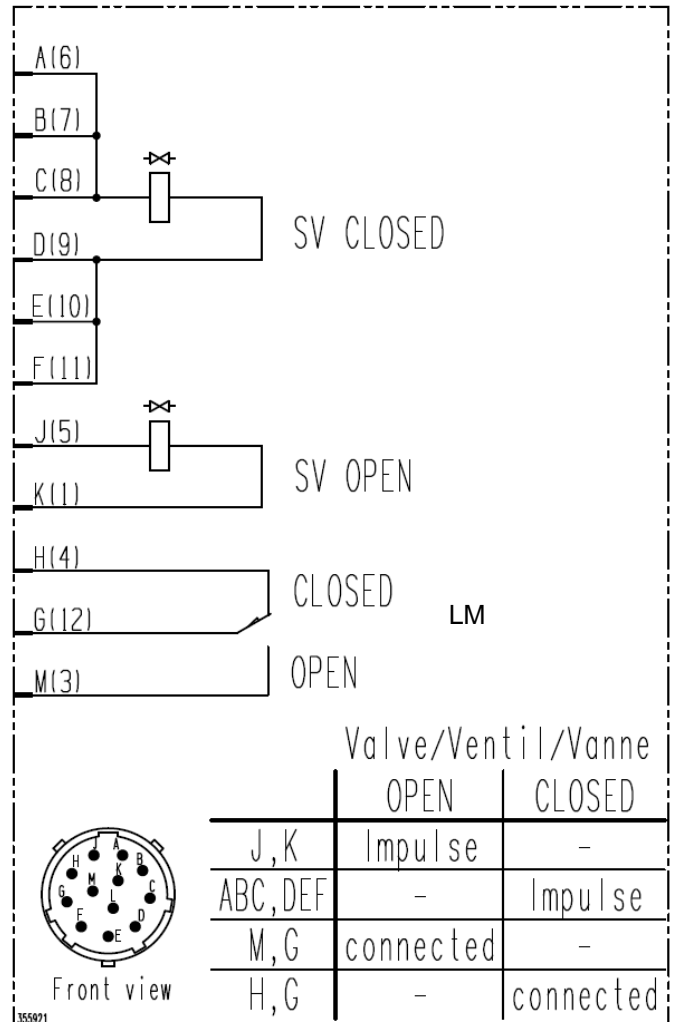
A(6)
B(7)
C(8)
D(9)
E(10)
F(11)
SV CLOSED
J(5)
K(1)
SV OPEN
H(4)
G(12)
M(3)
CLOSED
LM
OPEN

Valve/Ventil/Vanne

| | OPEN | CLOSED |
|---|---|---|
| J,K | Impulse | – |
| ABC,DEF | – | Impulse |
| M,G | connected | – |
| H,G | – | connected |

H J A B M K G C L F D E
Front view
355921